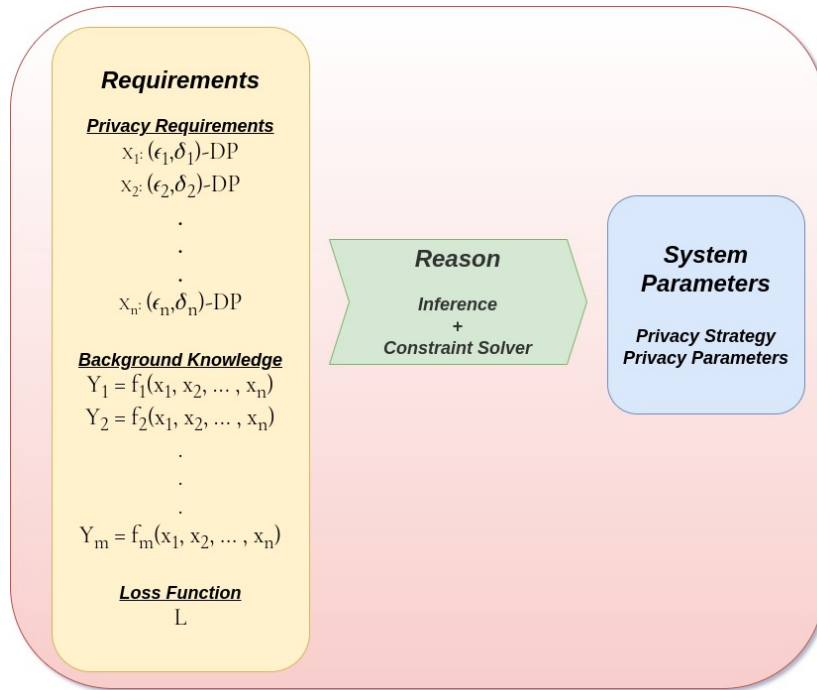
Requirements

Privacy Requirements

$x_1$: $(\epsilon_1,\delta_1)$-DP

$x_2$: $(\epsilon_2,\delta_2)$-DP

.
.
.

$x_n$: $(\epsilon_n,\delta_n)$-DP

Background Knowledge

$Y_1 = f_1(x_1, x_2, \ldots, x_n)$

$Y_2 = f_2(x_1, x_2, \ldots, x_n)$

.
.
.

$Y_m = f_m(x_1, x_2, \ldots, x_n)$

Loss Function

L

Reason

Inference
+
Constraint Solver

System Parameters

Privacy Strategy
Privacy Parameters